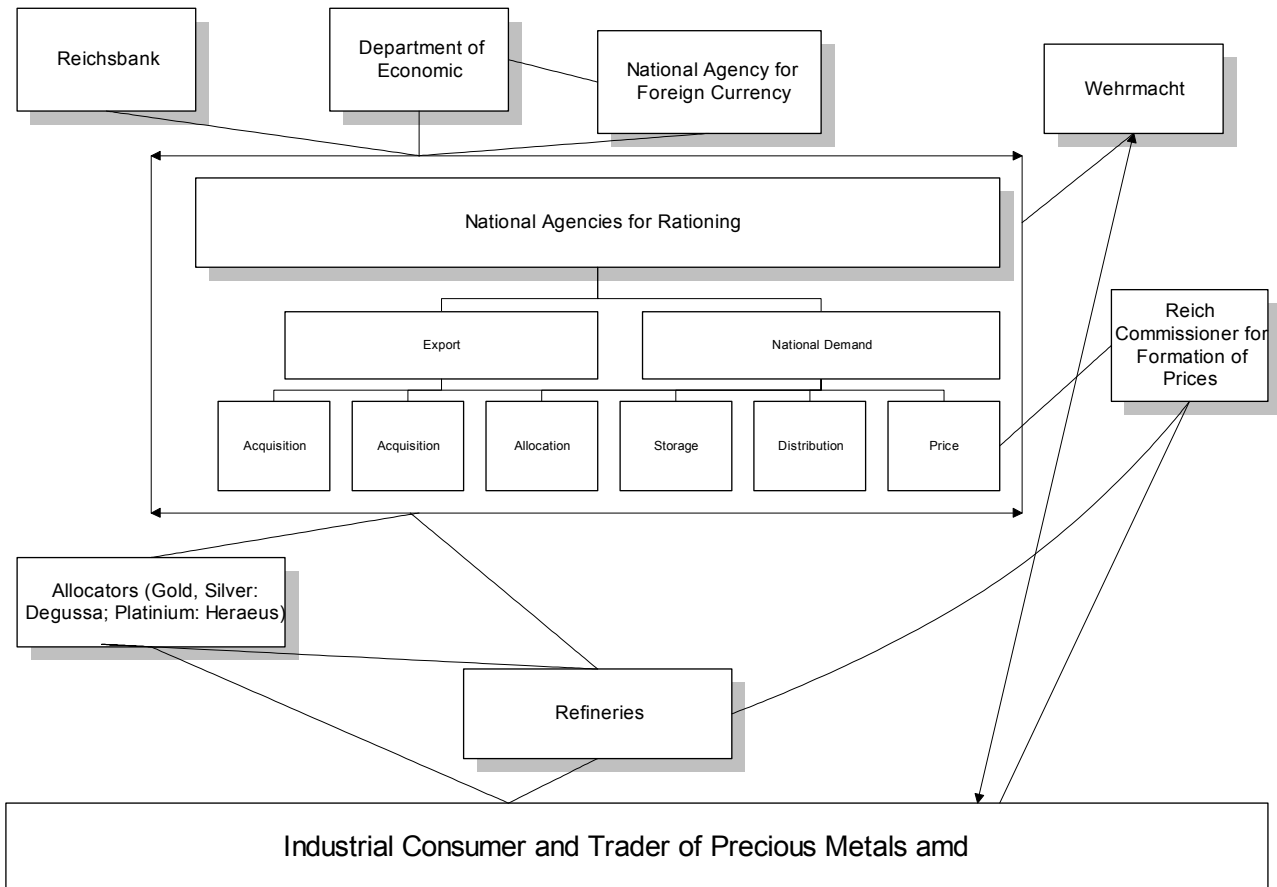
Reichsbank

Department of Economic

National Agency for Foreign Currency

Wehrmacht

National Agencies for Rationing

Export

National Demand

Acquisition

Acquisition

Allocation

Storage

Distribution

Price

Reich Commissioner for Formation of Prices

Allocators (Gold, Silver: Degussa; Platinium: Heraeus)

Refineries

Industrial Consumer and Trader of Precious Metals amd